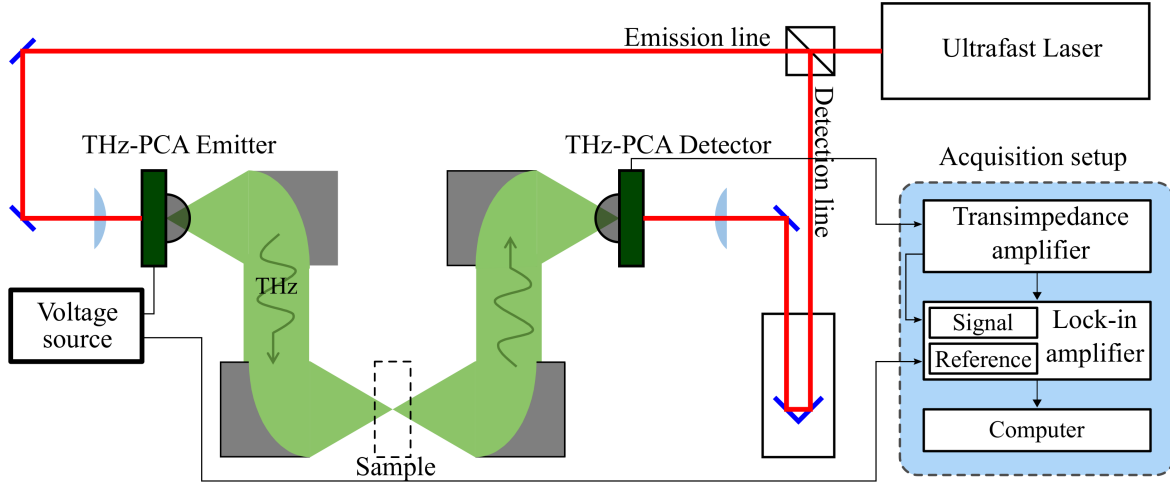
Emission line

Ultrafast Laser

Detection line

THz-PCA Emitter

THz-PCA Detector

Acquisition setup

Transimpedance amplifier

THz

Voltage source

Signal

Reference

Lock-in amplifier

Computer

Sample